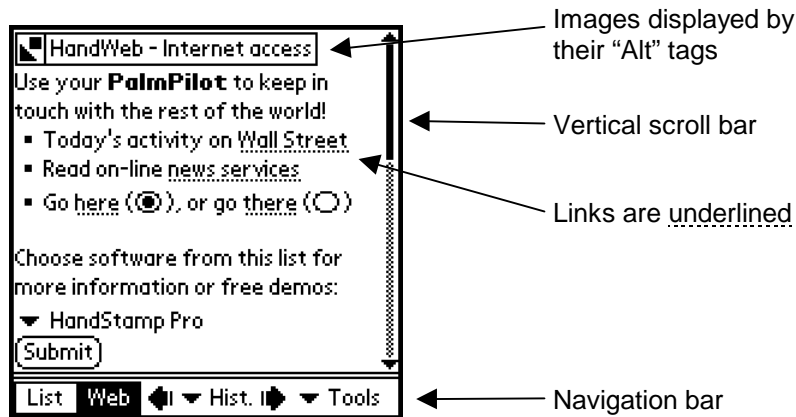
HandWeb - Internet access

Use your **PalmPilot** to keep in touch with the rest of the world!

▪ Today's activity on Wall Street

▪ Read on-line news services

▪ Go here (◉), or go there (○)

Choose software from this list for more information or free demos:

▾ HandStamp Pro

(Submit)

List Web ◀ ▾ Hist. ▶ ▾ Tools

Images displayed by their "Alt" tags

Vertical scroll bar

Links are underlined

Navigation bar